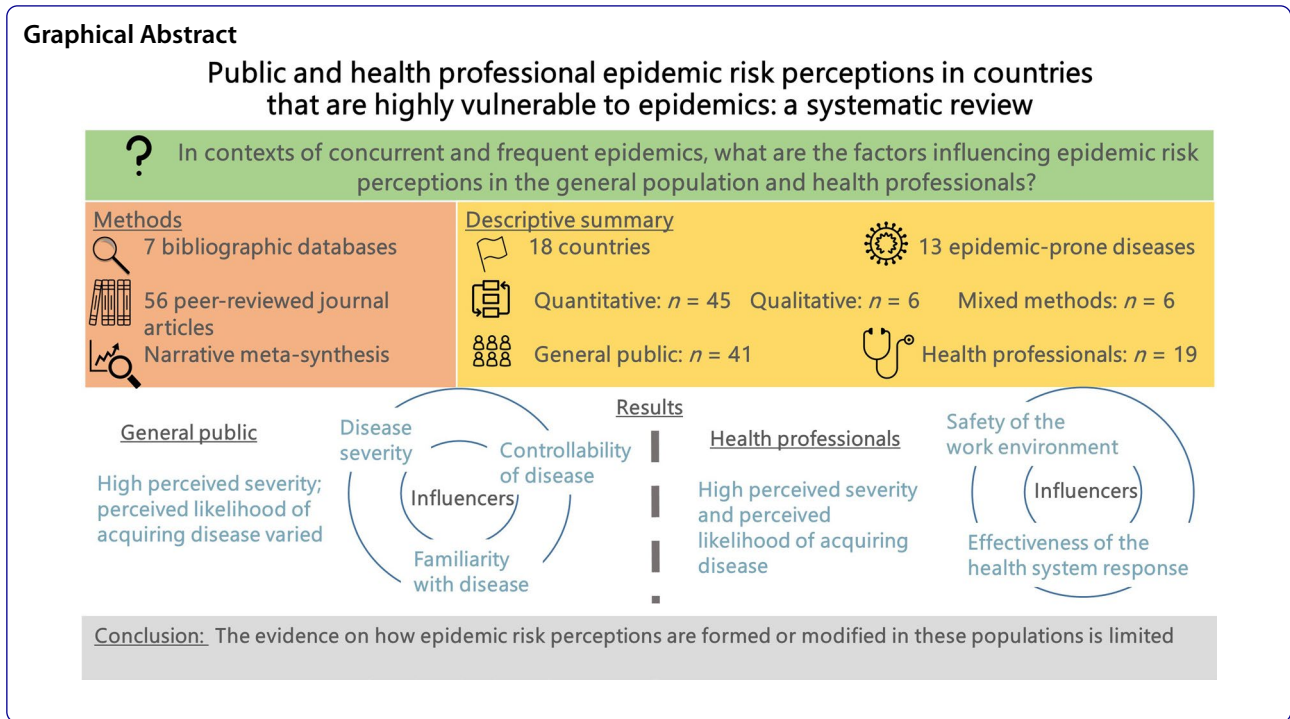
Graphical Abstract

Public and health professional epidemic risk perceptions in countries that are highly vulnerable to epidemics: a systematic review

? In contexts of concurrent and frequent epidemics, what are the factors influencing epidemic risk perceptions in the general population and health professionals?

Methods
7 bibliographic databases
56 peer-reviewed journal articles
Narrative meta-synthesis

Descriptive summary
18 countries
13 epidemic-prone diseases
Quantitative: $n$ = 45 Qualitative: $n$ = 6 Mixed methods: $n$ = 6
General public: $n$ = 41
Health professionals: $n$ = 19

Results

General public
High perceived severity; perceived likelihood of acquiring disease varied
Disease severity
Controllability of disease
Influencers
Familiarity with disease

Health professionals
High perceived severity and perceived likelihood of acquiring disease
Safety of the work environment
Influencers
Effectiveness of the health system response

Conclusion: The evidence on how epidemic risk perceptions are formed or modified in these populations is limited